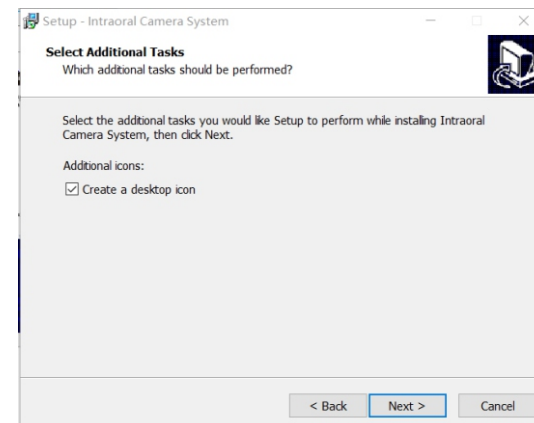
Setup - Intraoral Camera System

Select Additional Tasks
Which additional tasks should be performed?

Select the additional tasks you would like Setup to perform while installing Intraoral Camera System, then click Next.

Additional icons:

☑ Create a desktop icon

< Back Next > Cancel